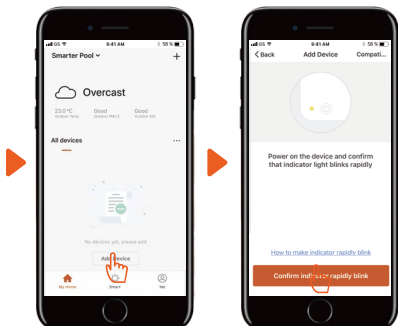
GS 9:41 AM 58 %

Smarter Pool

+

Overcast

23.0 °C Outdoor Temp

Good Outdoor PM2.5

Good Outdoor AQI

All devices

...

No devices yet, please add

Add Device

My Home

Smart

Me

GS 9:41 AM 58 %

< Back

Add Device

Compati...

Power on the device and confirm that indicator light blinks rapidly

How to make indicator rapidly blink

Confirm indi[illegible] rapidly blink